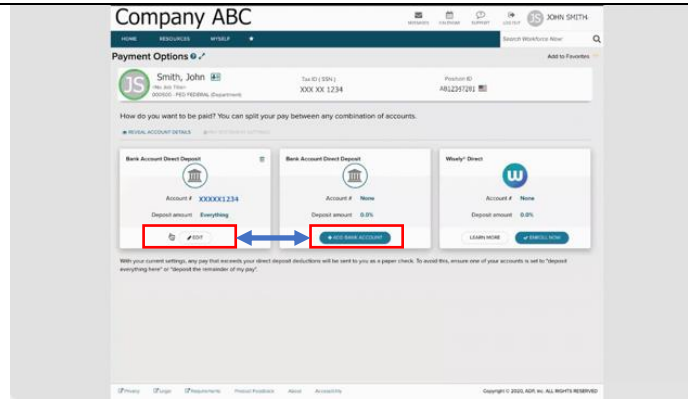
Company ABC

MESSAGES CALENDAR SUPPORT LOG OUT JS JOHN SMITH

HOME RESOURCES MYSELF ★

Search Workforce Now

Payment Options

Add to Favorites

JS Smith, John

(No Job Title)
000000 - FED FEDERAL (Department)

Tax ID (SSN)
XXX XX 1234

Position ID
AB12347281

How do you want to be paid? You can split your pay between any combination of accounts.

REVEAL ACCOUNT DETAILS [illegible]

Bank Account Direct Deposit

Account # XXXXX1234

Deposit amount Everything

EDIT

Bank Account Direct Deposit

Account # None

Deposit amount 0.0%

+ ADD BANK ACCOUNT

Wisely® Direct

Account # None

Deposit amount 0.0%

LEARN MORE

ENROLL NOW

With your current settings, any pay that exceeds your direct deposit deductions will be sent to you as a paper check. To avoid this, ensure one of your accounts is set to "deposit everything here" or "deposit the remainder of my pay".

Privacy Legal Requirements Privacy Practices About Accessibility

Copyright © 2020, ADP, Inc. ALL RIGHTS RESERVED